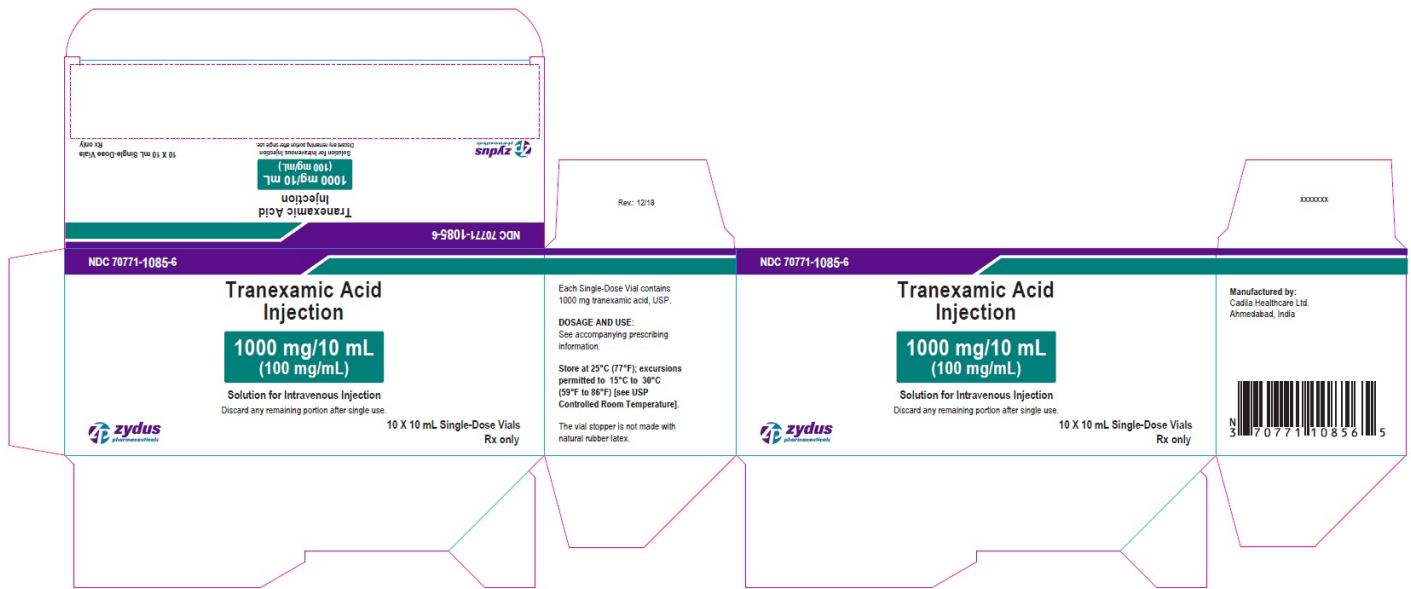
NDC 70771-1085-6

Tranexamic Acid Injection

1000 mg/10 mL (100 mg/mL)

Solution for Intravenous Injection
Discard any remaining portion after single use.

10 X 10 mL Single-Dose Vials
Rx only

zydus pharmaceuticals

NDC 70771-1085-6

Tranexamic Acid Injection

1000 mg/10 mL (100 mg/mL)

Solution for Intravenous Injection
Discard any remaining portion after single use.

10 X 10 mL Single-Dose Vials
Rx only

zydus pharmaceuticals

Rev.: 12/18

Each Single-Dose Vial contains 1000 mg tranexamic acid, USP.

DOSAGE AND USE:
See accompanying prescribing information.

Store at 25°C (77°F); excursions permitted to 15°C to 30°C (59°F to 86°F) [see USP Controlled Room Temperature].

The vial stopper is not made with natural rubber latex.

NDC 70771-1085-6

Tranexamic Acid Injection

1000 mg/10 mL (100 mg/mL)

Solution for Intravenous Injection
Discard any remaining portion after single use.

10 X 10 mL Single-Dose Vials
Rx only

zydus pharmaceuticals

xxxxxxx

Manufactured by:
Cadila Healthcare Ltd.
Ahmedabad, India

N 3 70771 10856 5